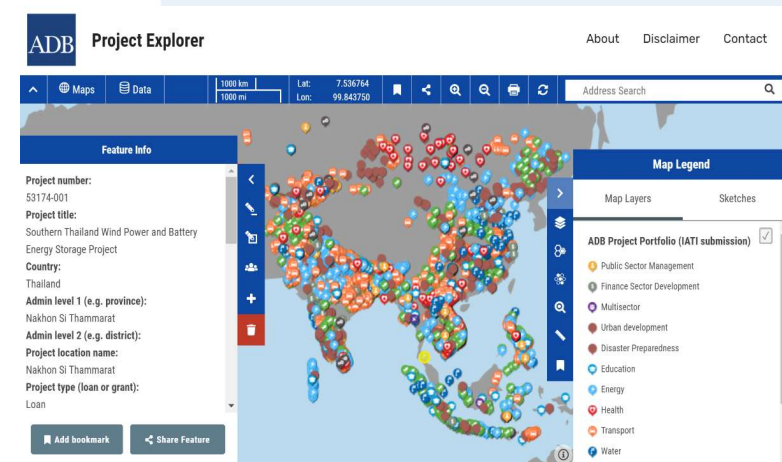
ADB Project Explorer

About Disclaimer Contact

Maps Data 1000 km 1000 mi Lat: 7.536764 Lon: 99.843750

Address Search

Feature Info

Project number:
53174-001
Project title:
Southern Thailand Wind Power and Battery Energy Storage Project
Country:
Thailand
Admin level 1 (e.g. province):
Nakhon Si Thammarat
Admin level 2 (e.g. district):
Nakhon Si Thammarat
Project location name:
Nakhon Si Thammarat
Project type (loan or grant):
Loan

Add bookmark Share Feature

Map Legend

Map Layers Sketches

ADB Project Portfolio (IATI submission)

Public Sector Management
Finance Sector Development
Multisector
Urban development
Disaster Preparedness
Education
Energy
Health
Transport
Water